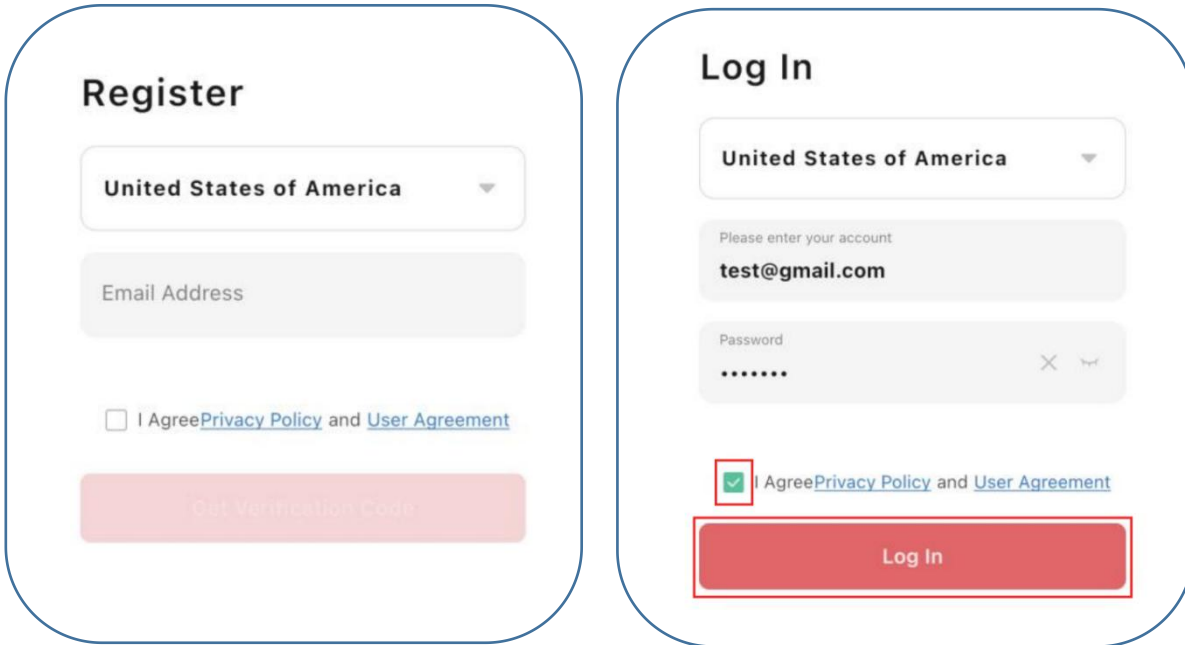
Register

United States of America

Email Address

I AgreePrivacy Policy and User Agreement

Get Verification Code

Log In

United States of America

Please enter your account
test@gmail.com

Password
•••••••

I AgreePrivacy Policy and User Agreement

Log In